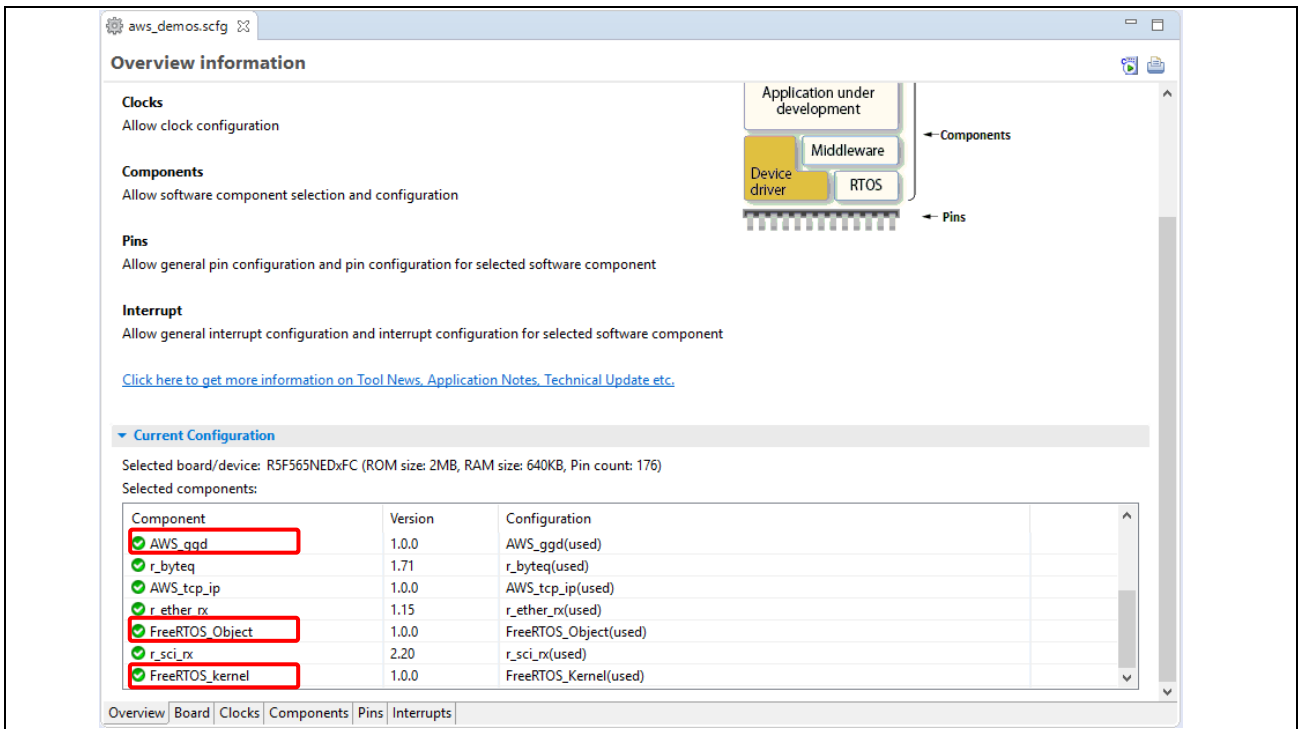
aws_demos.scfg

Overview information

Clocks
Allow clock configuration

Components
Allow software component selection and configuration

Pins
Allow general pin configuration and pin configuration for selected software component

Interrupt
Allow general interrupt configuration and interrupt configuration for selected software component

Application under development

Middleware

Device driver

RTOS

Components

Pins

Click here to get more information on Tool News, Application Notes, Technical Update etc.

Current Configuration

Selected board/device: R5F565NEDxFC (ROM size: 2MB, RAM size: 640KB, Pin count: 176)
Selected components:

| Component | Version | Configuration |
|---|---|---|
| AWS_ggd | 1.0.0 | AWS_ggd(used) |
| r_byteq | 1.71 | r_byteq(used) |
| AWS_tcp_ip | 1.0.0 | AWS_tcp_ip(used) |
| r_ether_rx | 1.15 | r_ether_rx(used) |
| FreeRTOS_Object | 1.0.0 | FreeRTOS_Object(used) |
| r_sci_rx | 2.20 | r_sci_rx(used) |
| FreeRTOS_kernel | 1.0.0 | FreeRTOS_Kernel(used) |

Overview | Board | Clocks | Components | Pins | Interrupts